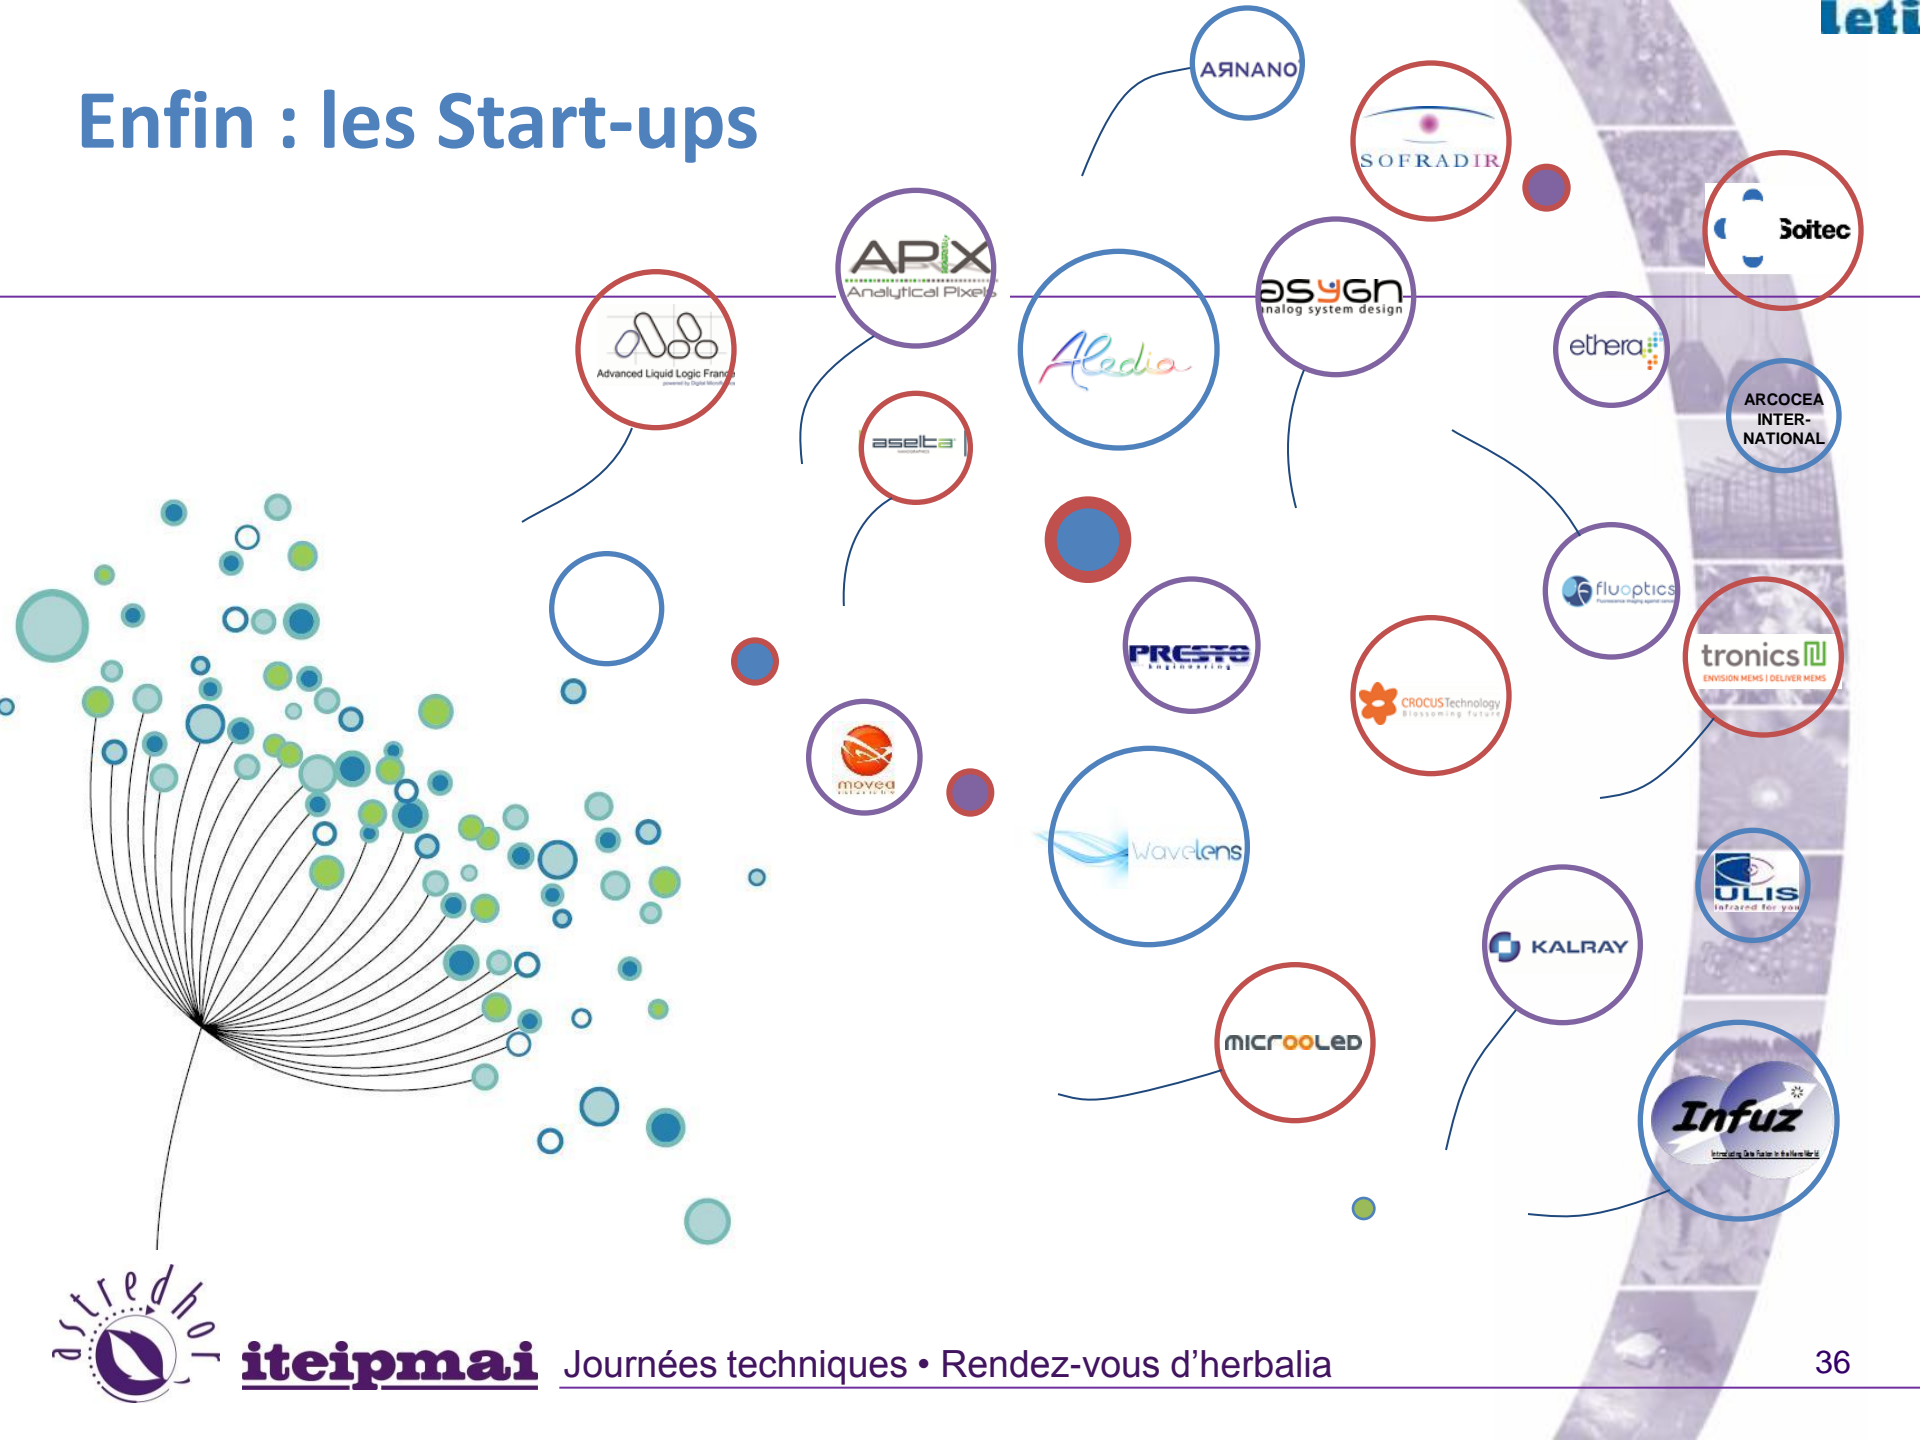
leti

Enfin : les Start-ups

ARNANO

SOFRADIR

Soitec

APIX
Analytical Pixels

Aledia

asygn
analog system design

Advanced Liquid Logic France

ethera

ARCOCEA INTER-NATIONAL

aselta

fluoptics

PRESTO
Engineering

CROCUS Technology

tronics
ENVISION MEMS | DELIVER MEMS

moveα

Wavelens

ULIS
Infrared for you

KALRAY

microoled

Infuz

astredhor

iteipmai

Journées techniques • Rendez-vous d'herbalia

36